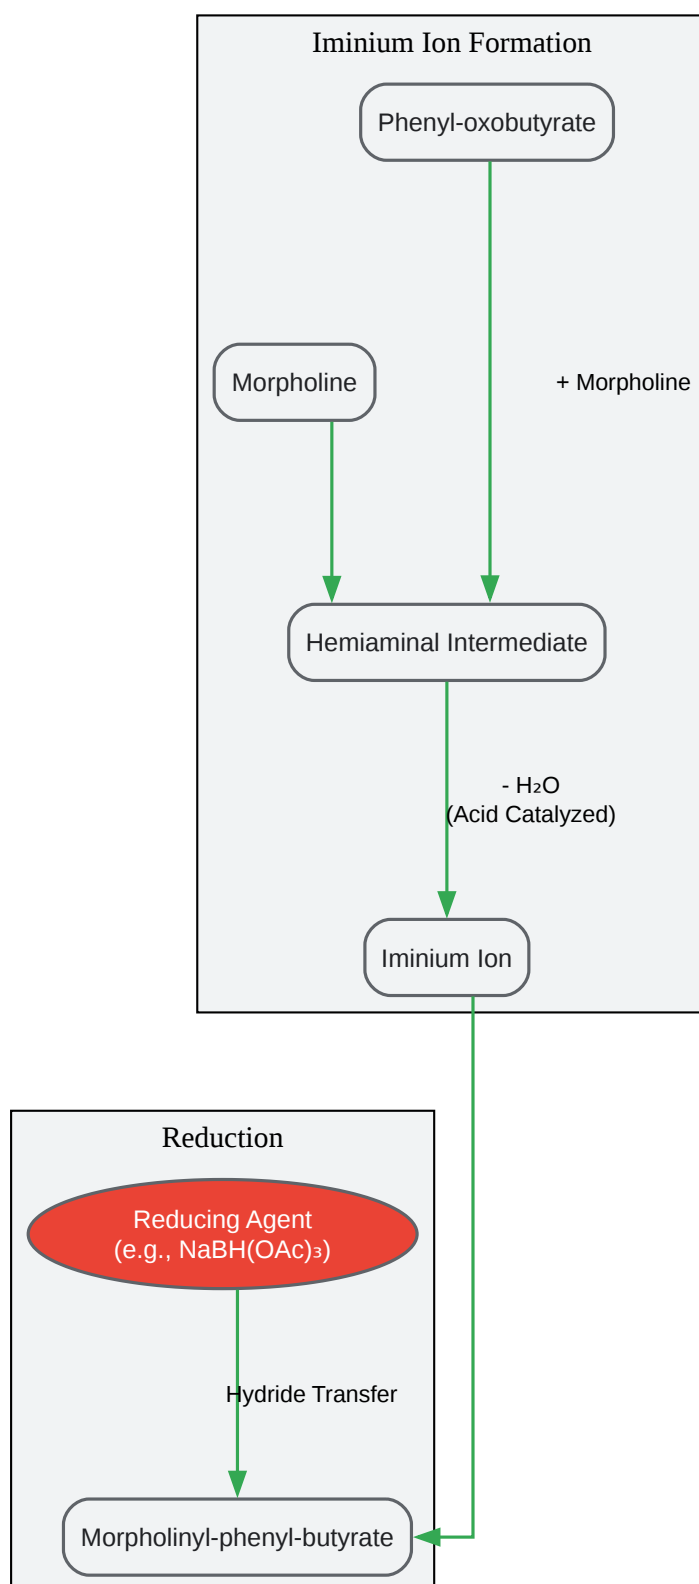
Iminium Ion Formation

Phenyl-oxobutyrate

Morpholine

+ Morpholine

Hemiaminal Intermediate

- $H_2O$
(Acid Catalyzed)

Iminium Ion

Reduction

Reducing Agent
(e.g., $NaBH(OAc)_3$)

Hydride Transfer

Morpholinyl-phenyl-butyrate